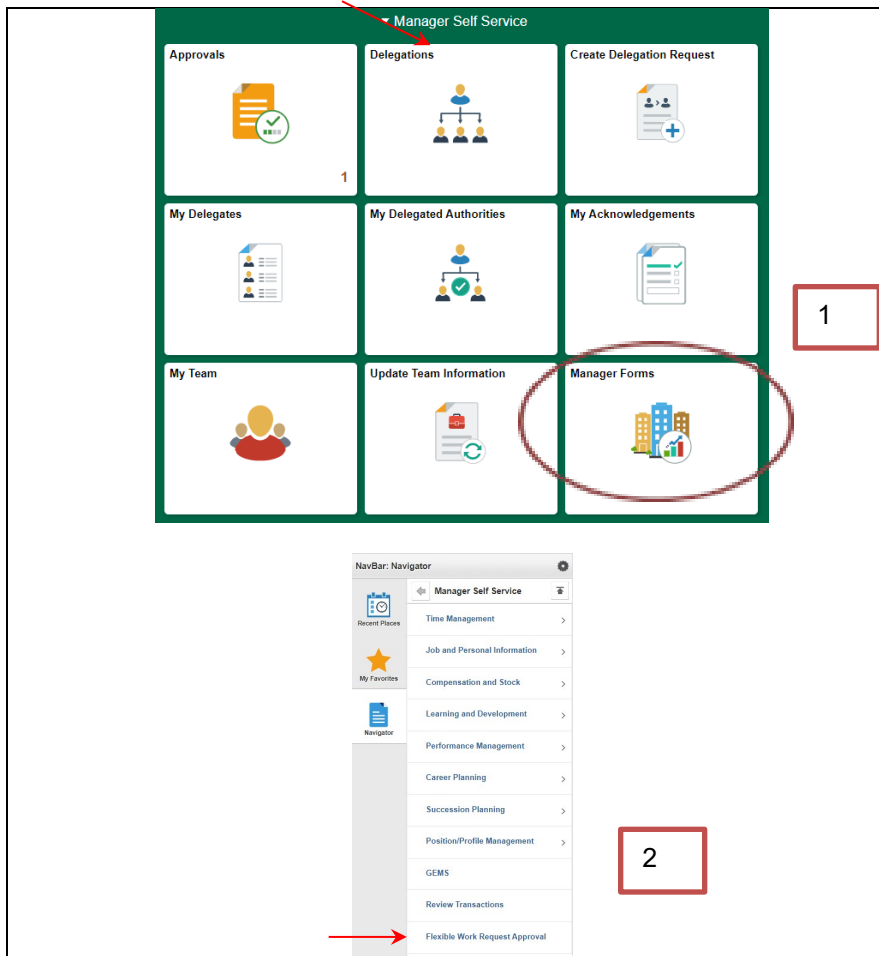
Manager Self Service

Approvals

1

Delegations

Create Delegation Request

My Delegates

My Delegated Authorities

My Acknowledgements

1

My Team

Update Team Information

Manager Forms

NavBar: Navigator

Recent Places

My Favorites

Navigator

Manager Self Service

Time Management

Job and Personal Information

Compensation and Stock

Learning and Development

Performance Management

Career Planning

Succession Planning

Position/Profile Management

GEMS

Review Transactions

Flexible Work Request Approval

2